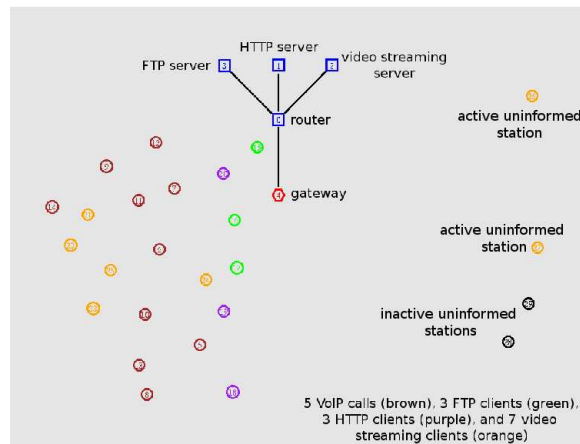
HTTP server

FTP server

video streaming server

3

1

2

0

router

4

gateway

active uninformed station

active uninformed station

inactive uninformed stations

5 VoIP calls (brown), 3 FTP clients (green), 3 HTTP clients (purple), and 7 video streaming clients (orange)